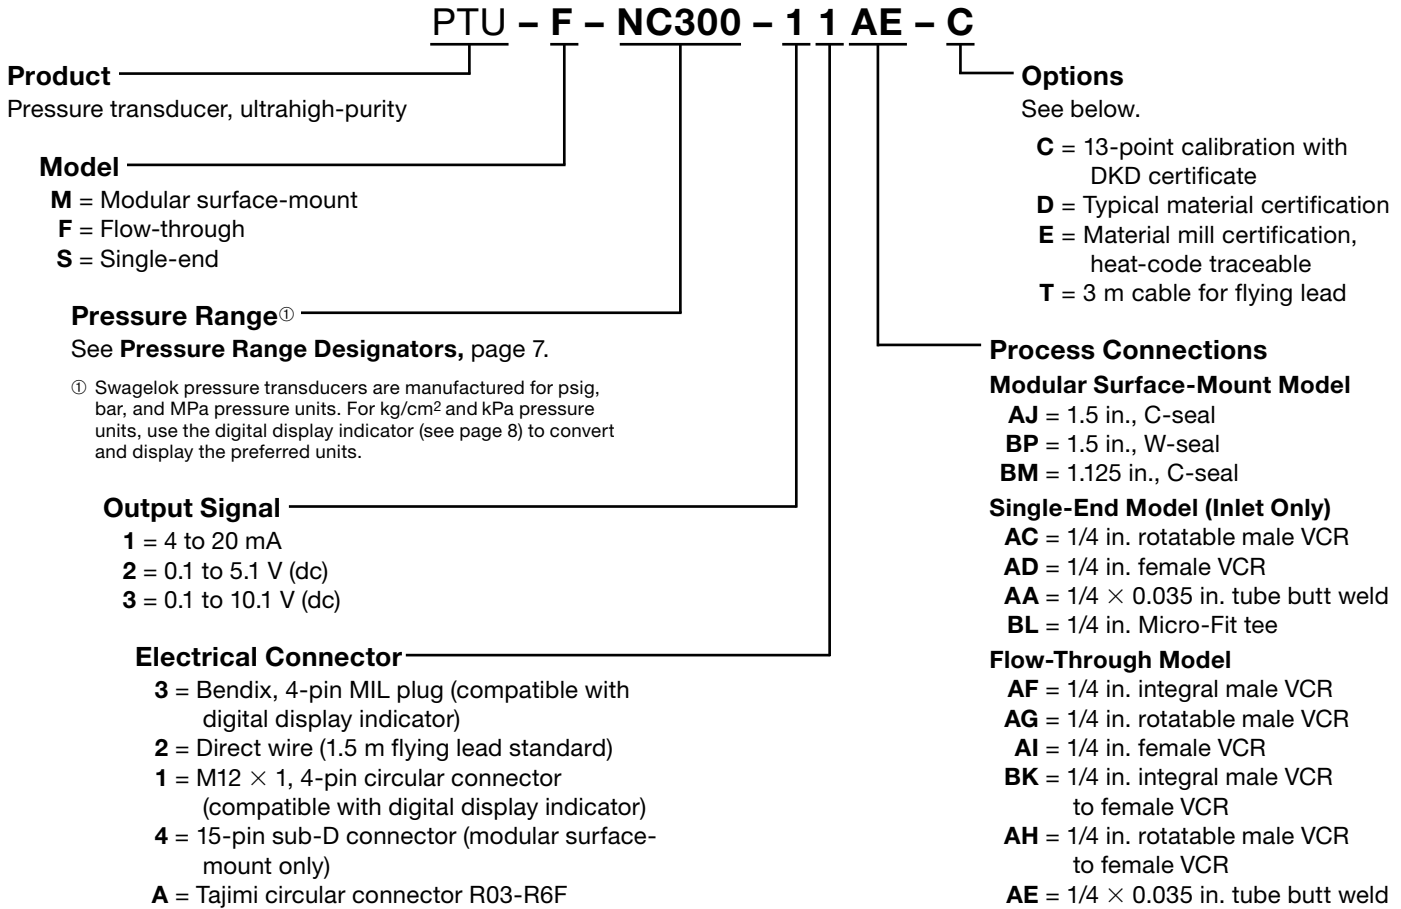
PTU – F – NC300 – 1 1 AE – C

Product
Pressure transducer, ultrahigh-purity

Model
M = Modular surface-mount
F = Flow-through
S = Single-end

Pressure Range①
See Pressure Range Designators, page 7.

① Swagelok pressure transducers are manufactured for psig, bar, and MPa pressure units. For kg/cm$^2$ and kPa pressure units, use the digital display indicator (see page 8) to convert and display the preferred units.

Output Signal
1 = 4 to 20 mA
2 = 0.1 to 5.1 V (dc)
3 = 0.1 to 10.1 V (dc)

Electrical Connector
3 = Bendix, 4-pin MIL plug (compatible with digital display indicator)
2 = Direct wire (1.5 m flying lead standard)
1 = M12 $\times$ 1, 4-pin circular connector (compatible with digital display indicator)
4 = 15-pin sub-D connector (modular surface-mount only)
A = Tajimi circular connector R03-R6F

Options
See below.
C = 13-point calibration with DKD certificate
D = Typical material certification
E = Material mill certification, heat-code traceable
T = 3 m cable for flying lead

Process Connections
Modular Surface-Mount Model
AJ = 1.5 in., C-seal
BP = 1.5 in., W-seal
BM = 1.125 in., C-seal
Single-End Model (Inlet Only)
AC = 1/4 in. rotatable male VCR
AD = 1/4 in. female VCR
AA = 1/4 $\times$ 0.035 in. tube butt weld
BL = 1/4 in. Micro-Fit tee
Flow-Through Model
AF = 1/4 in. integral male VCR
AG = 1/4 in. rotatable male VCR
AI = 1/4 in. female VCR
BK = 1/4 in. integral male VCR to female VCR
AH = 1/4 in. rotatable male VCR to female VCR
AE = 1/4 $\times$ 0.035 in. tube butt weld